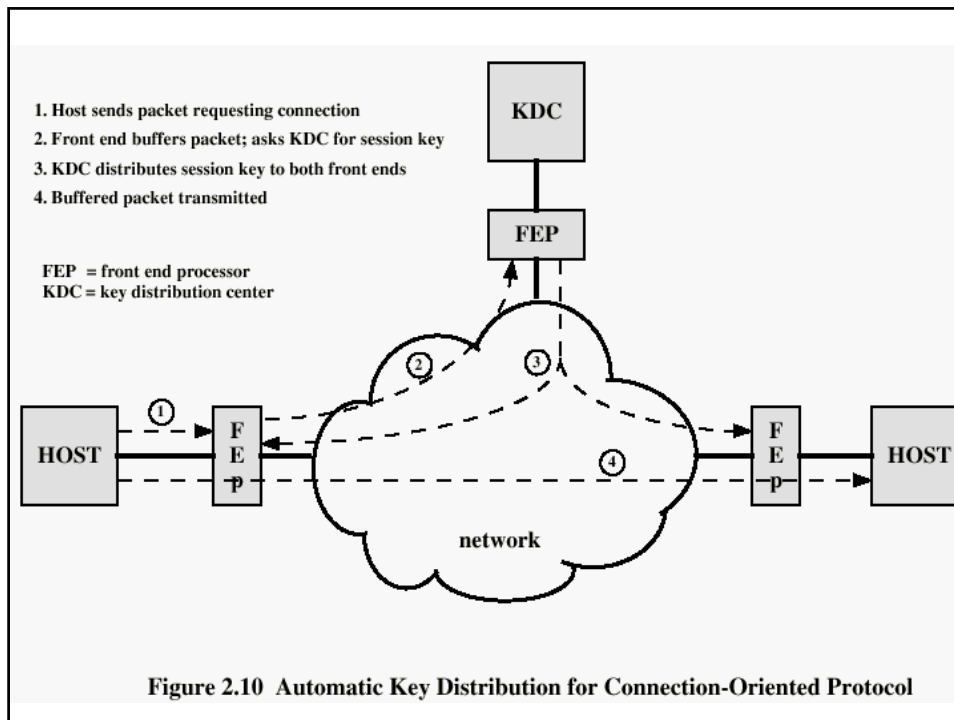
1. Host sends packet requesting connection
2. Front end buffers packet; asks KDC for session key
3. KDC distributes session key to both front ends
4. Buffered packet transmitted

FEP = front end processor
KDC = key distribution center

KDC

FEP

1

2

3

4

HOST

F
E
P

network

F
E
P

HOST

Figure 2.10 Automatic Key Distribution for Connection-Oriented Protocol